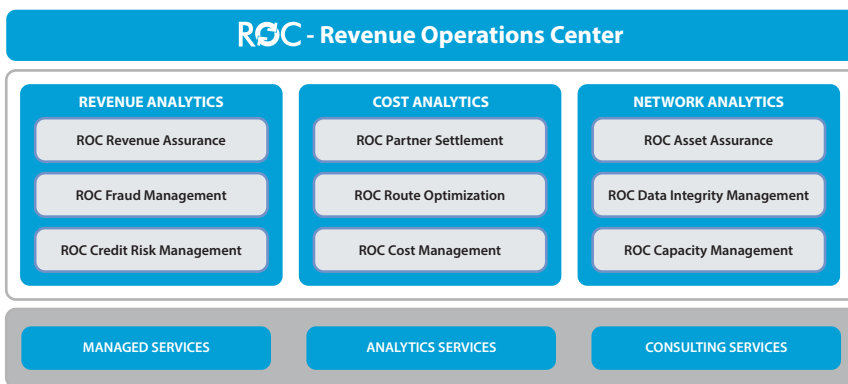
ROC - Revenue Operations Center

REVENUE ANALYTICS

ROC Revenue Assurance

ROC Fraud Management

ROC Credit Risk Management

COST ANALYTICS

ROC Partner Settlement

ROC Route Optimization

ROC Cost Management

NETWORK ANALYTICS

ROC Asset Assurance

ROC Data Integrity Management

ROC Capacity Management

MANAGED SERVICES

ANALYTICS SERVICES

CONSULTING SERVICES